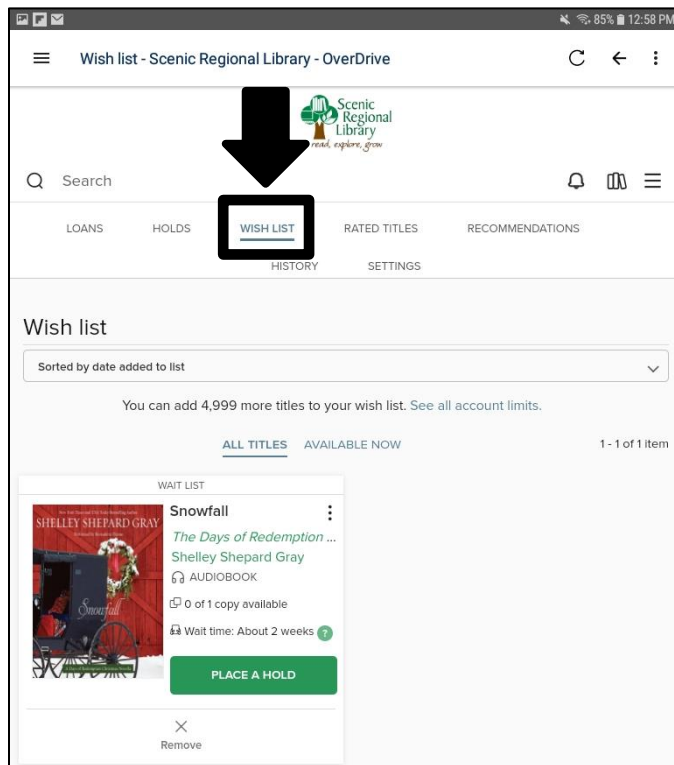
85% 12:58 PM

Wish list - Scenic Regional Library - OverDrive

Scenic Regional Library
read, explore, grow

Search

LOANS HOLDS WISH LIST RATED TITLES RECOMMENDATIONS HISTORY SETTINGS

Wish list

Sorted by date added to list

You can add 4,999 more titles to your wish list. See all account limits.

ALL TITLES AVAILABLE NOW 1 - 1 of 1 item

WAIT LIST

SHELLEY SHEPARD GRAY
Snowfall

Snowfall
The Days of Redemption ...
Shelley Shepard Gray
AUDIOBOOK
0 of 1 copy available
Wait time: About 2 weeks ?
PLACE A HOLD

Remove